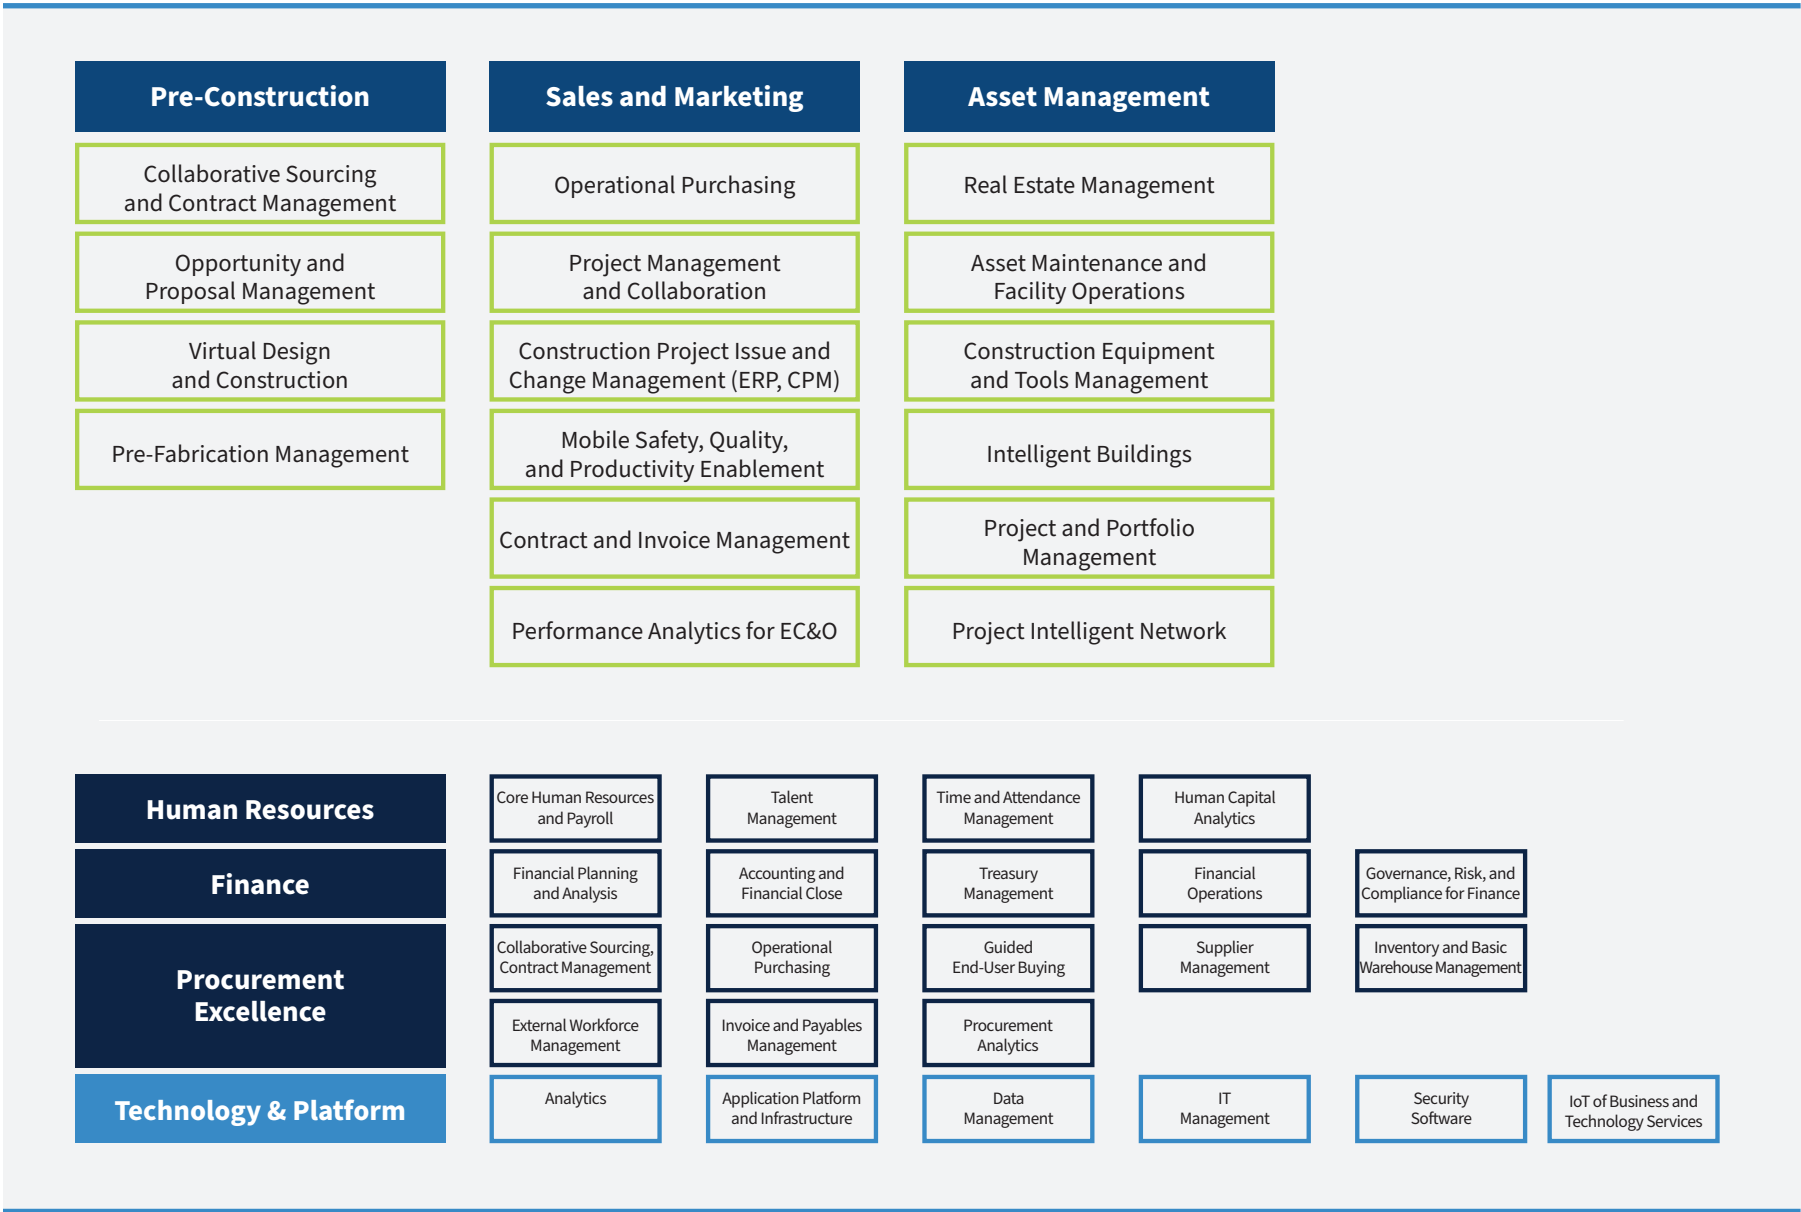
Pre-Construction

Collaborative Sourcing and Contract Management

Opportunity and Proposal Management

Virtual Design and Construction

Pre-Fabrication Management

Sales and Marketing

Operational Purchasing

Project Management and Collaboration

Construction Project Issue and Change Management (ERP, CPM)

Mobile Safety, Quality, and Productivity Enablement

Contract and Invoice Management

Performance Analytics for EC&O

Asset Management

Real Estate Management

Asset Maintenance and Facility Operations

Construction Equipment and Tools Management

Intelligent Buildings

Project and Portfolio Management

Project Intelligent Network

Human Resources

Core Human Resources and Payroll

Talent Management

Time and Attendance Management

Human Capital Analytics

Finance

Financial Planning and Analysis

Accounting and Financial Close

Treasury Management

Financial Operations

Governance, Risk, and Compliance for Finance

Procurement Excellence

Collaborative Sourcing, Contract Management

Operational Purchasing

Guided End-User Buying

Supplier Management

Inventory and Basic Warehouse Management

External Workforce Management

Invoice and Payables Management

Procurement Analytics

Technology & Platform

Analytics

Application Platform and Infrastructure

Data Management

IT Management

Security Software

IoT of Business and Technology Services